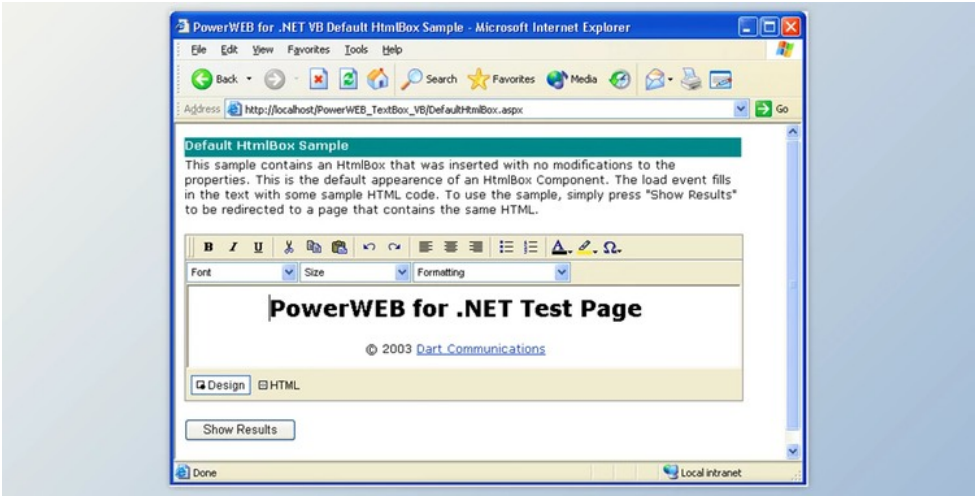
PowerWEB for .NET VB Default HtmlBox Sample - Microsoft Internet Explorer

File Edit View Favorites Tools Help

Back Search Favorites Media

Address http://localhost/PowerWEB_TextBox_VB/DefaultHtmlBox.aspx Go

Default HtmlBox Sample

This sample contains an HtmlBox that was inserted with no modifications to the properties. This is the default appearence of an HtmlBox Component. The load event fills in the text with some sample HTML code. To use the sample, simply press "Show Results" to be redirected to a page that contains the same HTML.

B I U

Font Size Formatting

PowerWEB for .NET Test Page

© 2003 Dart Communications

Design HTML

Show Results

Done Local intranet